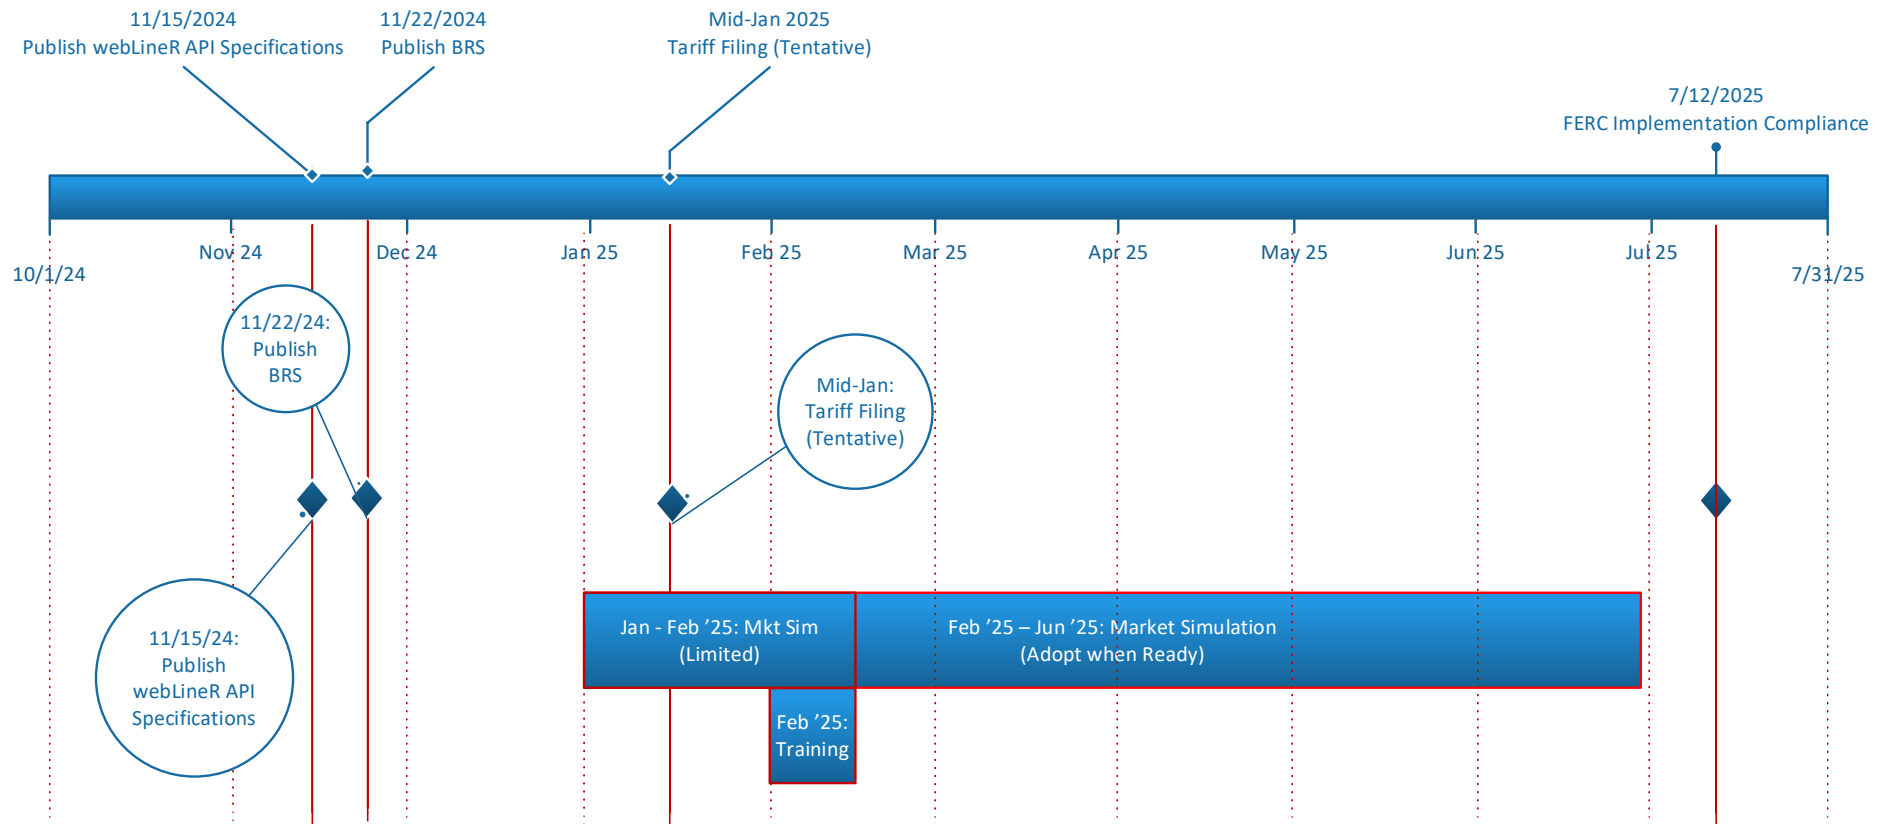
11/15/2024
Publish webLineR API Specifications

11/22/2024
Publish BRS

Mid-Jan 2025
Tariff Filing (Tentative)

7/12/2025
FERC Implementation Compliance

10/1/24

Nov 24

Dec 24

Jan 25

Feb 25

Mar 25

Apr 25

May 25

Jun 25

Jul 25

7/31/25

11/22/24: Publish BRS

Mid-Jan: Tariff Filing (Tentative)

11/15/24: Publish webLineR API Specifications

Jan - Feb ’25: Mkt Sim (Limited)

Feb ’25 – Jun ’25: Market Simulation (Adopt when Ready)

Feb ’25: Training